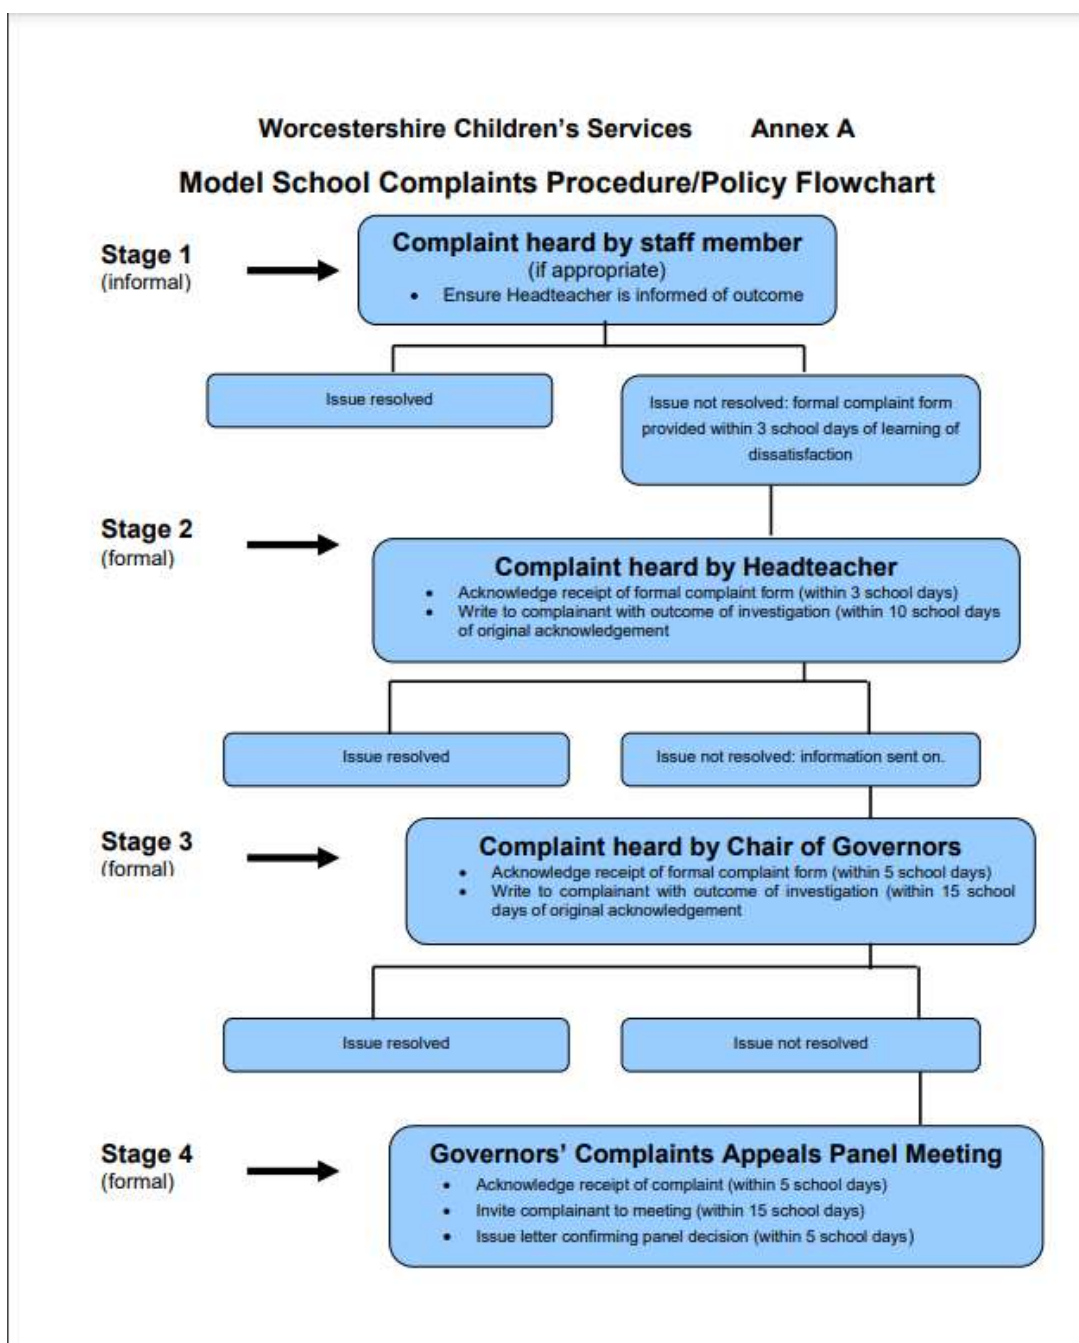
Worcestershire Children's Services Annex A

Model School Complaints Procedure/Policy Flowchart

Stage 1
(informal)

Complaint heard by staff member
(if appropriate)
• Ensure Headteacher is informed of outcome

Issue resolved

Issue not resolved: formal complaint form provided within 3 school days of learning of dissatisfaction

Stage 2
(formal)

Complaint heard by Headteacher
• Acknowledge receipt of formal complaint form (within 3 school days)
• Write to complainant with outcome of investigation (within 10 school days of original acknowledgement

Issue resolved

Issue not resolved: information sent on.

Stage 3
(formal)

Complaint heard by Chair of Governors
• Acknowledge receipt of formal complaint form (within 5 school days)
• Write to complainant with outcome of investigation (within 15 school days of original acknowledgement

Issue resolved

Issue not resolved

Stage 4
(formal)

Governors' Complaints Appeals Panel Meeting
• Acknowledge receipt of complaint (within 5 school days)
• Invite complainant to meeting (within 15 school days)
• Issue letter confirming panel decision (within 5 school days)